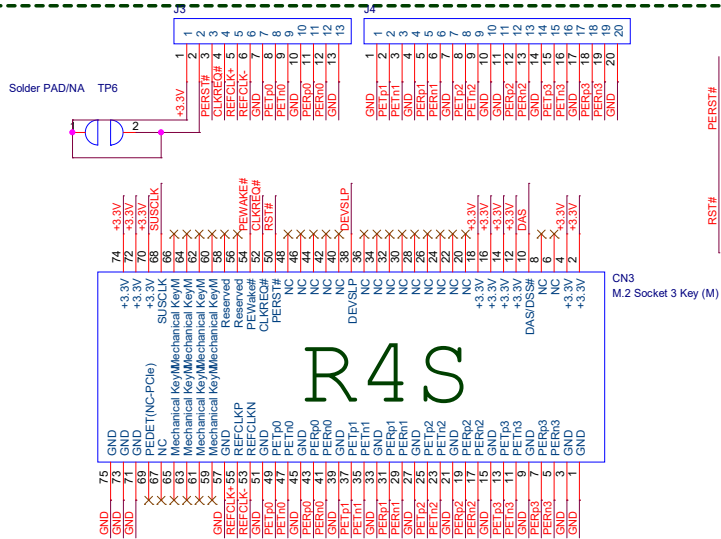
J3

J4

Solder PAD/NA TP6

2

+3.3V

1 2 3 4 5 6 7 8 9 10 11 12 13

PERST#
CLKREQ#
REFCLK-
REFCLK+
GND
PETp0
PETn0
GND
PERp0
PERn0
GND

1 2 3 4 5 6 7 8 9 10 11 12 13 14 15 16 17 18 19 20

GND
PETp1
PETn1
GND
PERp1
PERn1
GND
PETp2
PETn2
GND
PERp2
PERn2
GND
PETp3
PETn3
GND
PERp3
PERn3
GND

PERST#

RST#

+3.3V
+3.3V
+3.3V
SUSCLK
PEWAKE#
CLKREQ#
RST#
DEVSLP
+3.3V
+3.3V
+3.3V
+3.3V
DAS
+3.3V
+3.3V

74 72 70 68 66 64 62 60 58 56 54 52 50 48 46 44 42 40 38 36 34 32 30 28 26 24 22 20 18 16 14 12 10 8 6 4 2

CN3
M.2 Socket 3 Key (M)

+3.3V
+3.3V
+3.3V
SUSCLK
Mechanical Key
Mechanical Key
Mechanical Key
Mechanical Key
Reserved
Reserved
PEWake#
CLKREQ#
PERST#
NC
NC
NC
NC
NC
DEVSLP
NC
NC
NC
NC
NC
NC
NC
NC
NC
+3.3V
+3.3V
+3.3V
+3.3V
DAS/DSS#
NC
NC
+3.3V
+3.3V

R4S

GND
GND
GND
PEDET(NC-PCIe)
NC
Mechanical Key
Mechanical Key
Mechanical Key
Mechanical Key
GND
REFCLKP
REFCLKN
GND
PETp0
PETn0
GND
PERp0
PERn0
GND
PETp1
PETn1
GND
PERp1
PERn1
GND
PETp2
PETn2
GND
PERp2
PERn2
GND
PETp3
PETn3
GND
PERp3
PERn3
GND
GND

75 73 71 69 67 65 63 61 59 57 55 53 51 49 47 45 43 41 39 37 35 33 31 29 27 25 23 21 19 17 15 13 11 9 7 5 3 1

GND
GND
GND
GND
REFCLK+
REFCLK-
GND
PETp0
PETn0
GND
PERp0
PERn0
GND
PETp1
PETn1
GND
PERp1
PERn1
GND
PETp2
PETn2
GND
PERp2
PERn2
GND
PETp3
PETn3
GND
PERp3
PERn3
GND
GND